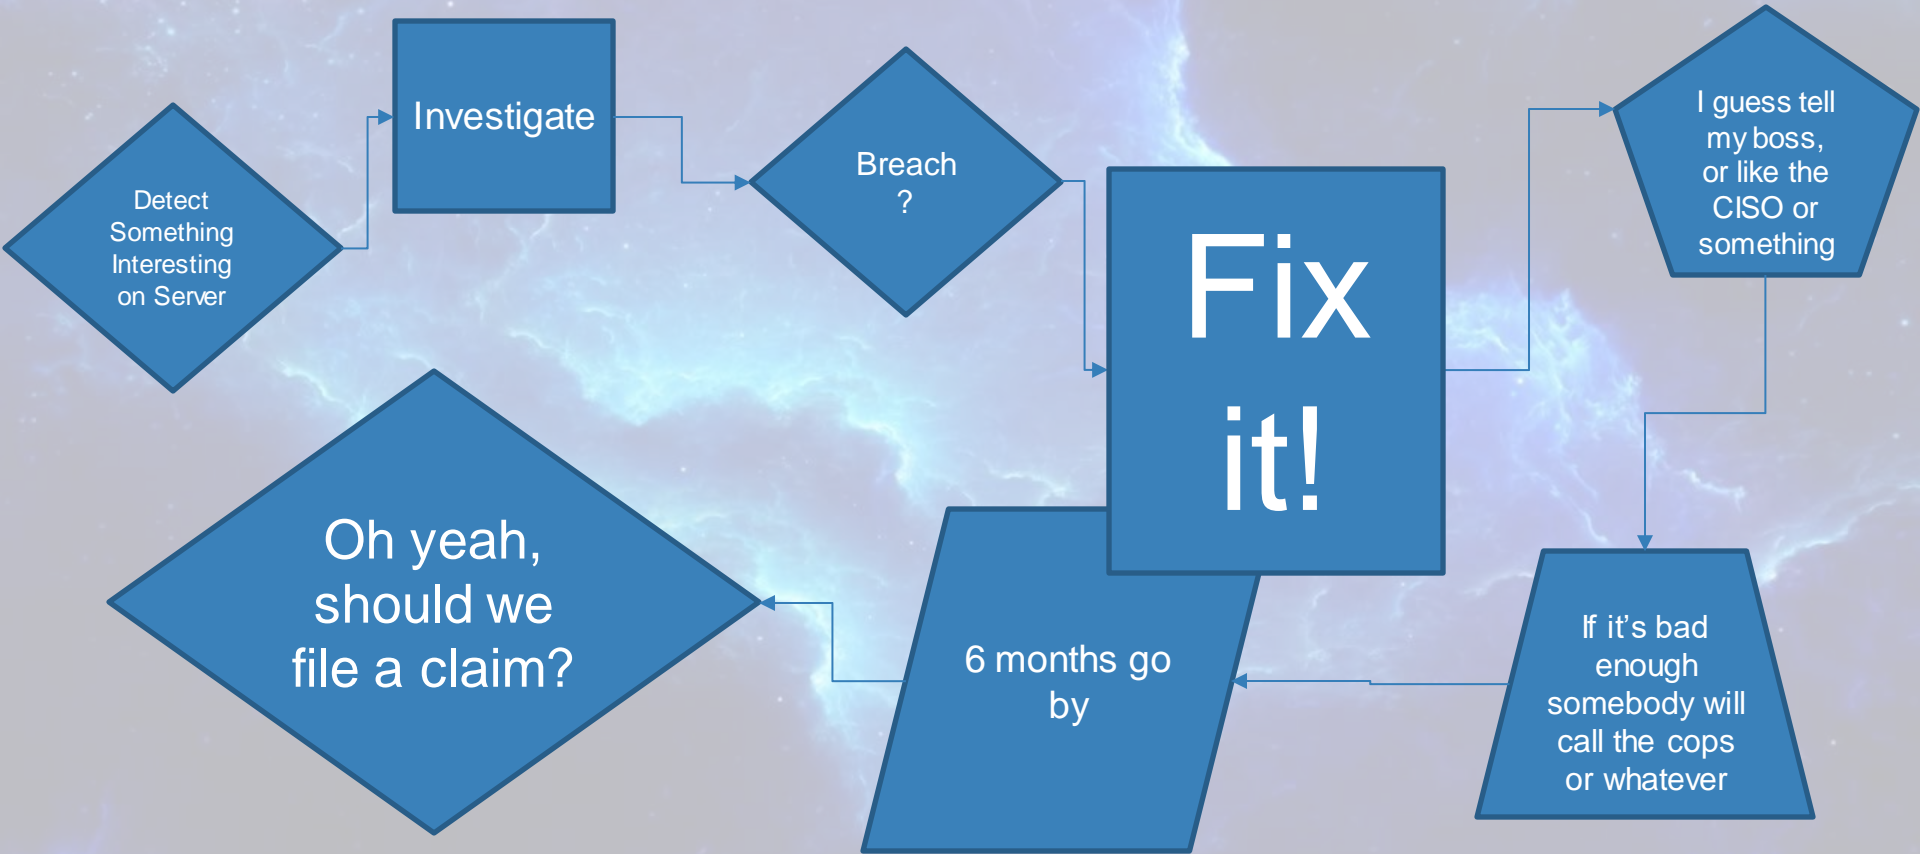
Detect Something Interesting on Server

Investigate

Breach ?

Fix it!

I guess tell my boss, or like the CISO or something

If it's bad enough somebody will call the cops or whatever

6 months go by

Oh yeah, should we file a claim?